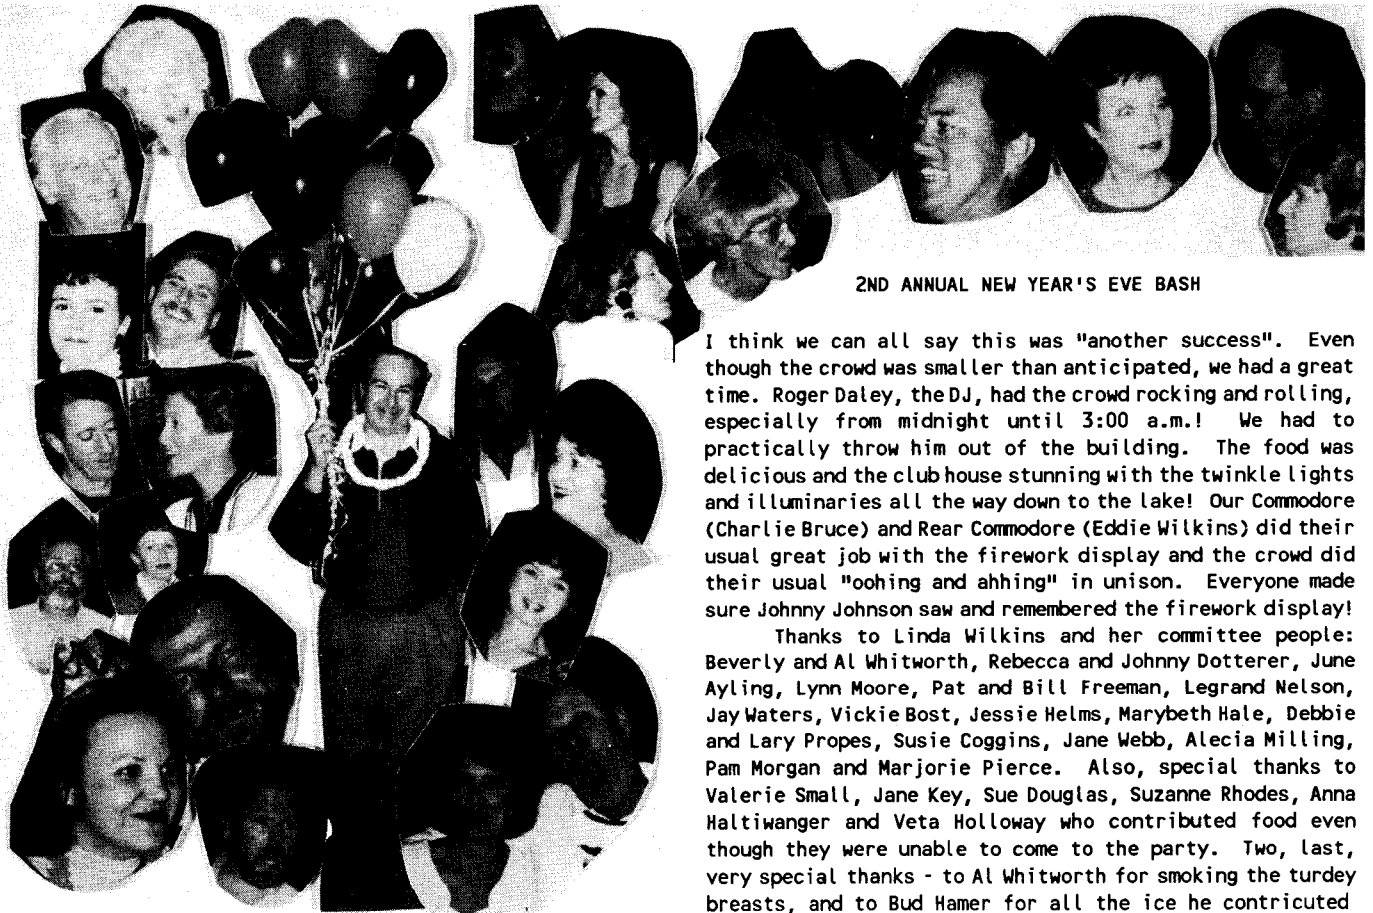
2ND ANNUAL NEW YEAR'S EVE BASH

I think we can all say this was "another success". Even though the crowd was smaller than anticipated, we had a great time. Roger Daley, the DJ, had the crowd rocking and rolling, especially from midnight until 3:00 a.m.! We had to practically throw him out of the building. The food was delicious and the club house stunning with the twinkle lights and illuminaries all the way down to the lake! Our Commodore (Charlie Bruce) and Rear Commodore (Eddie Wilkins) did their usual great job with the firework display and the crowd did their usual "oohing and ahhing" in unison. Everyone made sure Johnny Johnson saw and remembered the firework display!

Thanks to Linda Wilkins and her committee people: Beverly and Al Whitworth, Rebecca and Johnny Dotterer, June Ayling, Lynn Moore, Pat and Bill Freeman, Legrand Nelson, Jay Waters, Vickie Bost, Jessie Helms, Marybeth Hale, Debbie and Lary Propes, Susie Coggins, Jane Webb, Alecia Milling, Pam Morgan and Marjorie Pierce. Also, special thanks to Valerie Small, Jane Key, Sue Douglas, Suzanne Rhodes, Anna Haltiwanger and Veta Holloway who contributed food even though they were unable to come to the party. Two, last, very special thanks - to Al Whitworth for smoking the turdey breasts, and to Bud Hamer for all the ice he contricuted